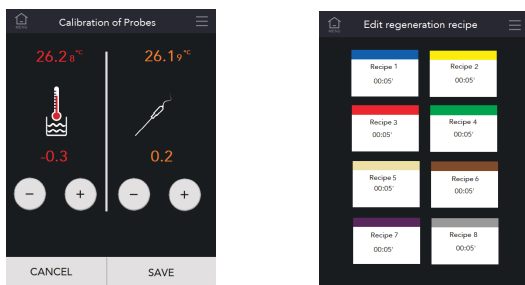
MENU Calibration of Probes

26.2 8 °C

26.1 9 °C

-0.3

0.2

−

+

−

+

CANCEL

SAVE

MENU Edit regeneration recipe

Recipe 1
00:05'

Recipe 2
00:05'

Recipe 3
00:05'

Recipe 4
00:05'

Recipe 5
00:05'

Recipe 6
00:05'

Recipe 7
00:05'

Recipe 8
00:05'